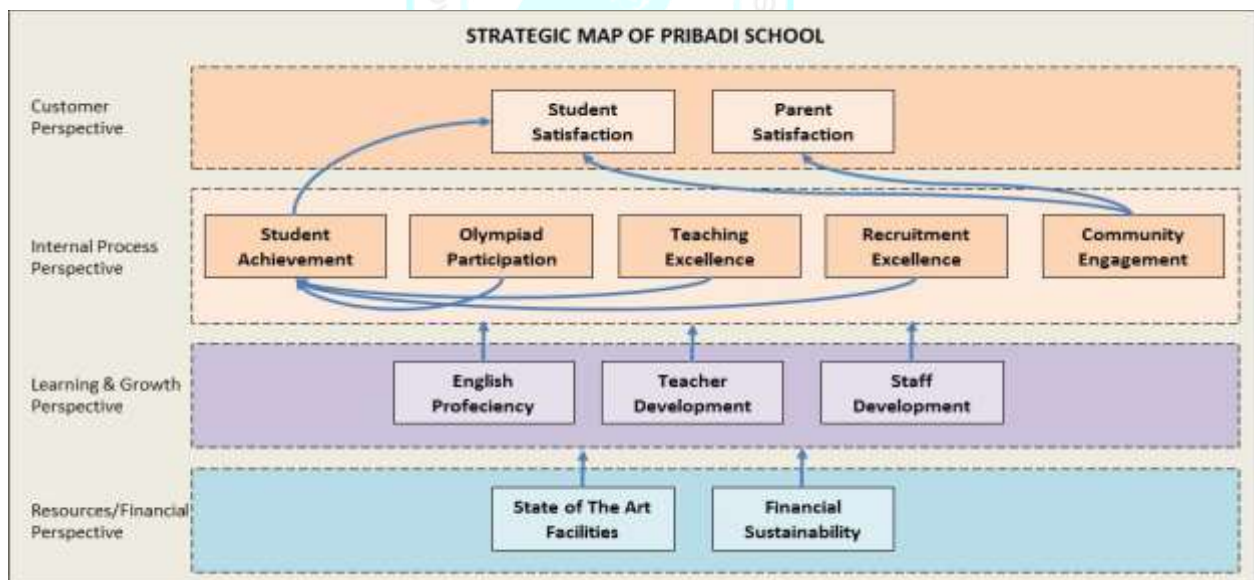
STRATEGIC MAP OF PRIBADI SCHOOL

Customer Perspective

Student Satisfaction

Parent Satisfaction

Internal Process Perspective

Student Achievement

Olympiad Participation

Teaching Excellence

Recruitment Excellence

Community Engagement

Learning & Growth Perspective

English Profeciency

Teacher Development

Staff Development

Resources/Financial Perspective

State of The Art Facilities

Financial Sustainability